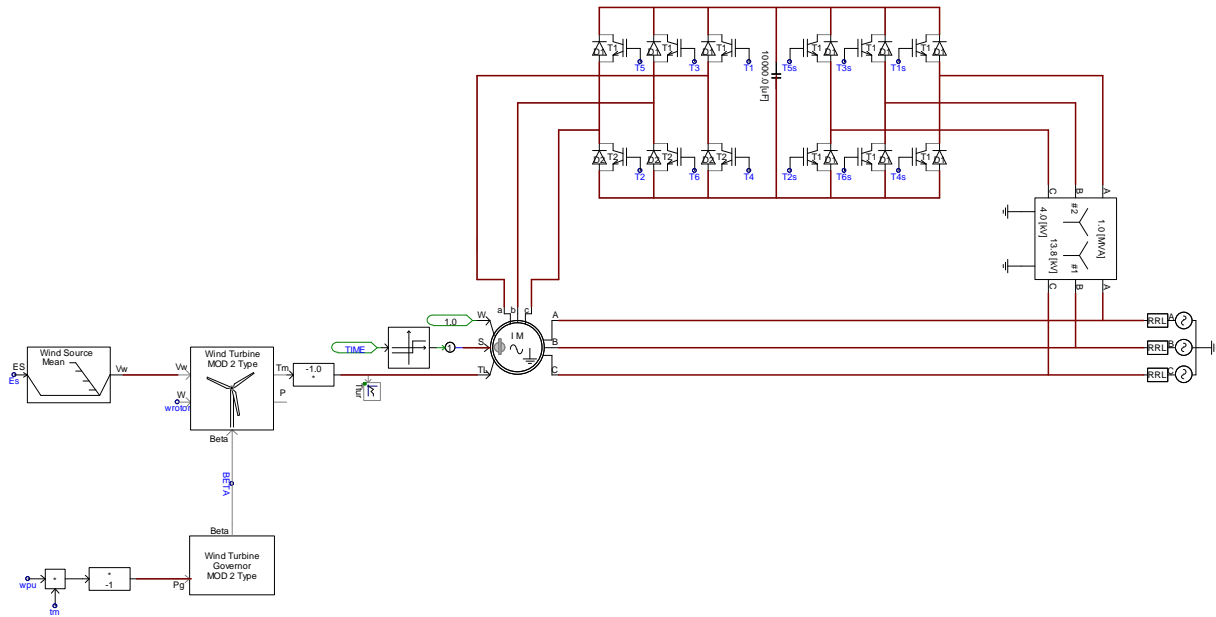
T1 T1 T1 T1 T1 T1
T5 T3 T1 T5s T3s T1s
10000.0 [uF]
T2 T2 T2 T1 T1 T1
T2 T6 T4 T2s T6s T4s

C B A
#2
1.0 [MVA]
4.0 [kV]
13.8 [kV]
#1
C B A

a b c
W
1.0
TIME
S
1
I M
Tl
A
B
C

RRL
RRL
RRL

ES
Es
Wind Source Mean
Vw
Vw
W
wrotor
Wind Turbine MOD 2 Type
Tm
P
Beta
-1.0
*
Tm

BETA

Beta
Wind Turbine Governor MOD 2 Type
Pg
wpu
*
tm
*
-1